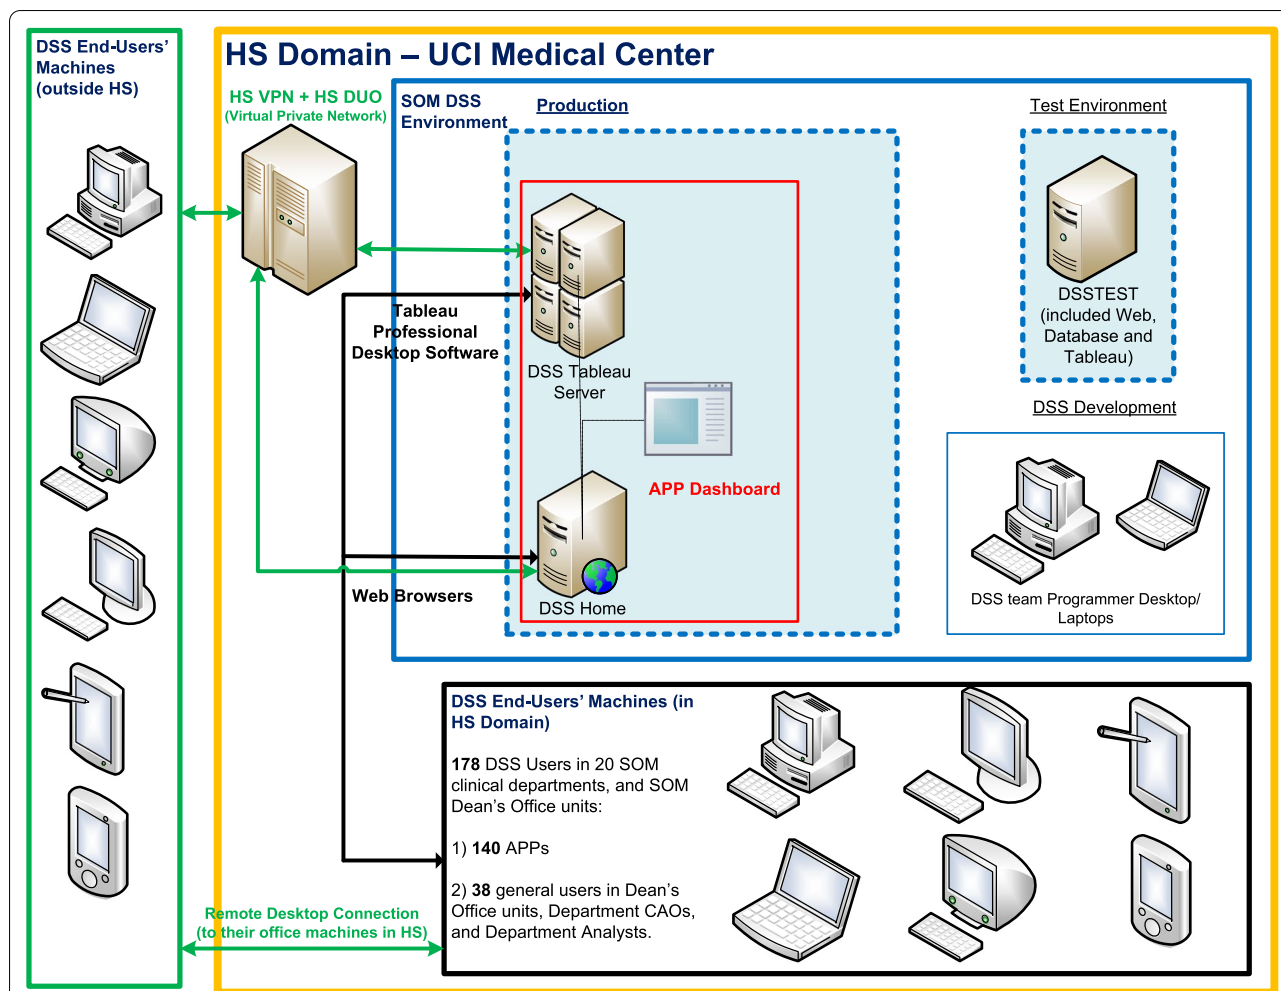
DSS End-Users' Machines (outside HS)

HS Domain – UCI Medical Center

HS VPN + HS DUO (Virtual Private Network)

SOM DSS Environment

Production

Test Environment

DSSTEST (included Web, Database and Tableau)

DSS Development

Tableau Professional Desktop Software

DSS Tableau Server

APP Dashboard

DSS Home

Web Browsers

DSS team Programmer Desktop/ Laptops

DSS End-Users' Machines (in HS Domain)

**178** DSS Users in 20 SOM clinical departments, and SOM Dean's Office units:

1) **140** APPs

2) **38** general users in Dean's Office units, Department CAOs, and Department Analysts.

Remote Desktop Connection (to their office machines in HS)